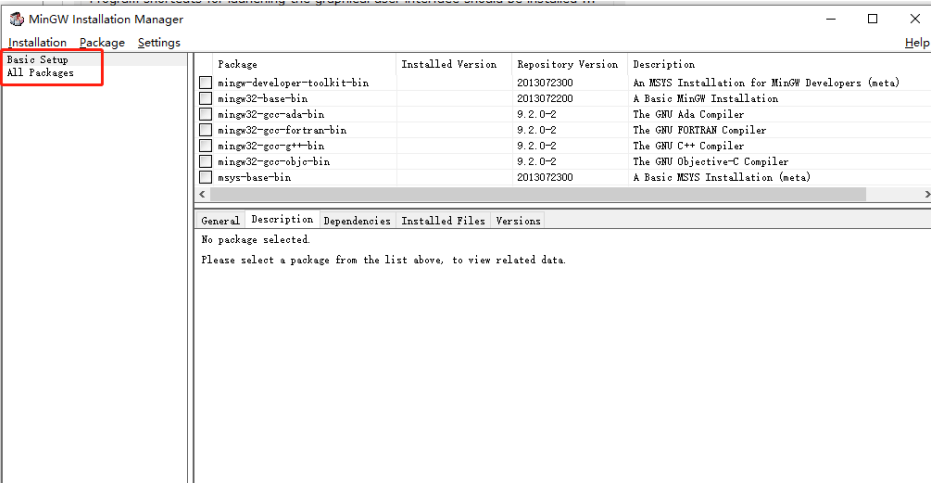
MinGW Installation Manager

Installation Package Settings Help

Basic Setup
All Packages

| Package | Installed Version | Repository Version | Description |
|---|---|---|---|
| mingw-developer-toolkit-bin | | 2013072300 | An MSYS Installation for MinGW Developers (meta) |
| mingw32-base-bin | | 2013072200 | A Basic MinGW Installation |
| mingw32-gcc-ada-bin | | 9.2.0-2 | The GNU Ada Compiler |
| mingw32-gcc-fortran-bin | | 9.2.0-2 | The GNU FORTRAN Compiler |
| mingw32-gcc-g++-bin | | 9.2.0-2 | The GNU C++ Compiler |
| mingw32-gcc-objc-bin | | 9.2.0-2 | The GNU Objective-C Compiler |
| msys-base-bin | | 2013072300 | A Basic MSYS Installation (meta) |

General Description Dependencies Installed Files Versions

No package selected.

Please select a package from the list above, to view related data.